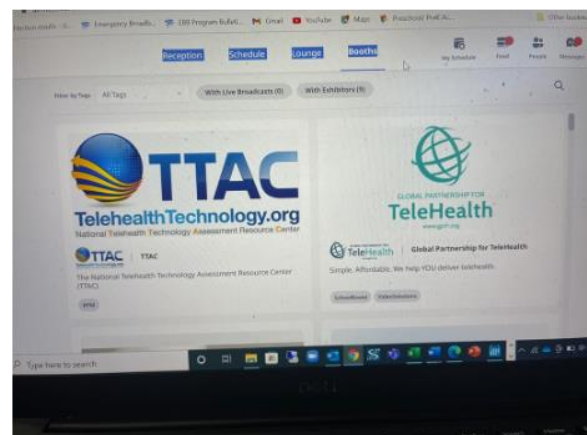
Emergency Broadb... 100 Program Bulleti... Gmail YouTube Maps

Reception Schedule Lounge Booths

My Schedule Feed People Messages

Filter by Tags All Tags With Live Broadcasts (0) With Exhibitors (9)

TTAC
TelehealthTechnology.org
National Telehealth Technology Assessment Resource Center

TTAC | TTAC

The National Telehealth Technology Assessment Resource Center (TTAC)

GLOBAL PARTNERSHIP FOR
TeleHealth
www.gpth.org

TeleHealth | Global Partnership for TeleHealth

Simple. Affordable. We help YOU deliver telehealth.

Type here to search

DELL